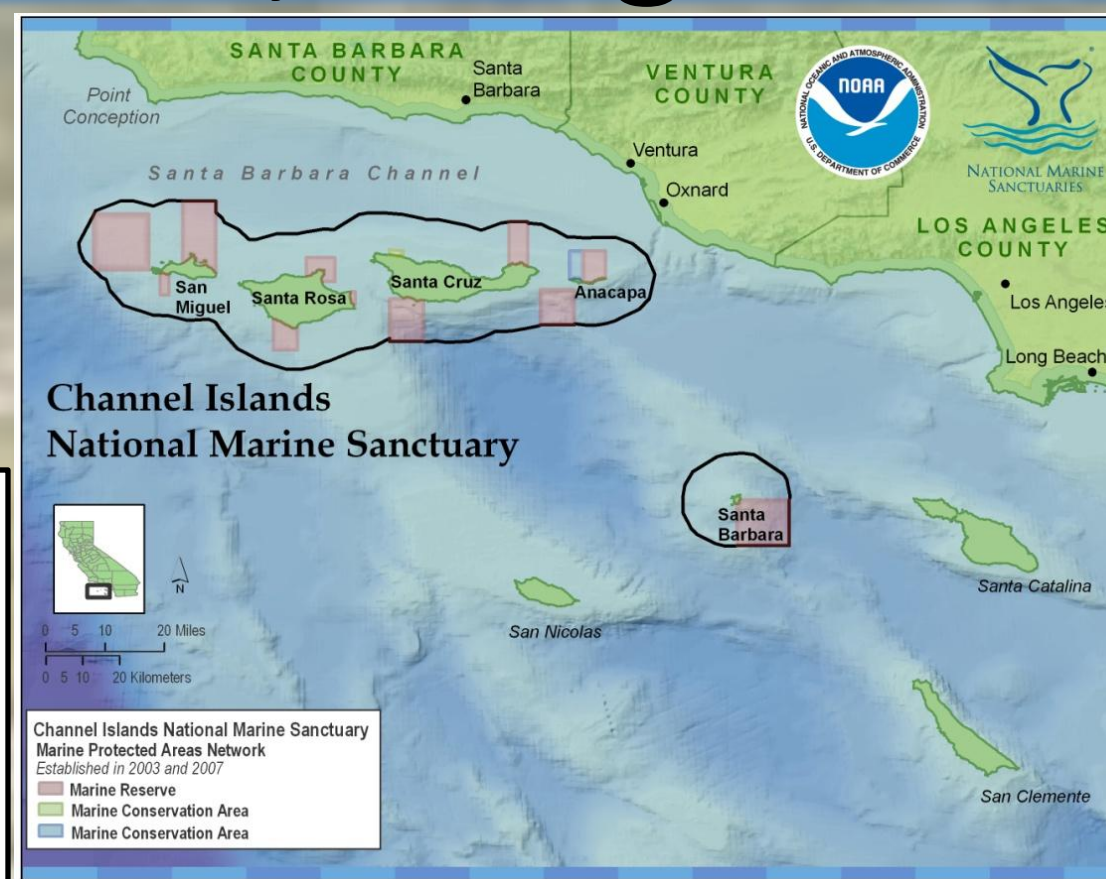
SANTA BARBARA COUNTY

Santa Barbara

VENTURA COUNTY

NATIONAL OCEANIC AND ATMOSPHERIC ADMINISTRATION
NOAA
U.S. DEPARTMENT OF COMMERCE

NATIONAL MARINE SANCTUARIES

Point Conception

Ventura

Oxnard

Santa Barbara Channel

LOS ANGELES COUNTY

Los Angeles

Long Beach

San Miguel

Santa Rosa

Santa Cruz

Anacapa

Channel Islands National Marine Sanctuary

Santa Barbara

Santa Catalina

San Nicolas

San Clemente

N

0 5 10 20 Miles

0 5 10 20 Kilometers

Channel Islands National Marine Sanctuary
Marine Protected Areas Network
Established in 2003 and 2007
Marine Reserve
Marine Conservation Area
Marine Conservation Area